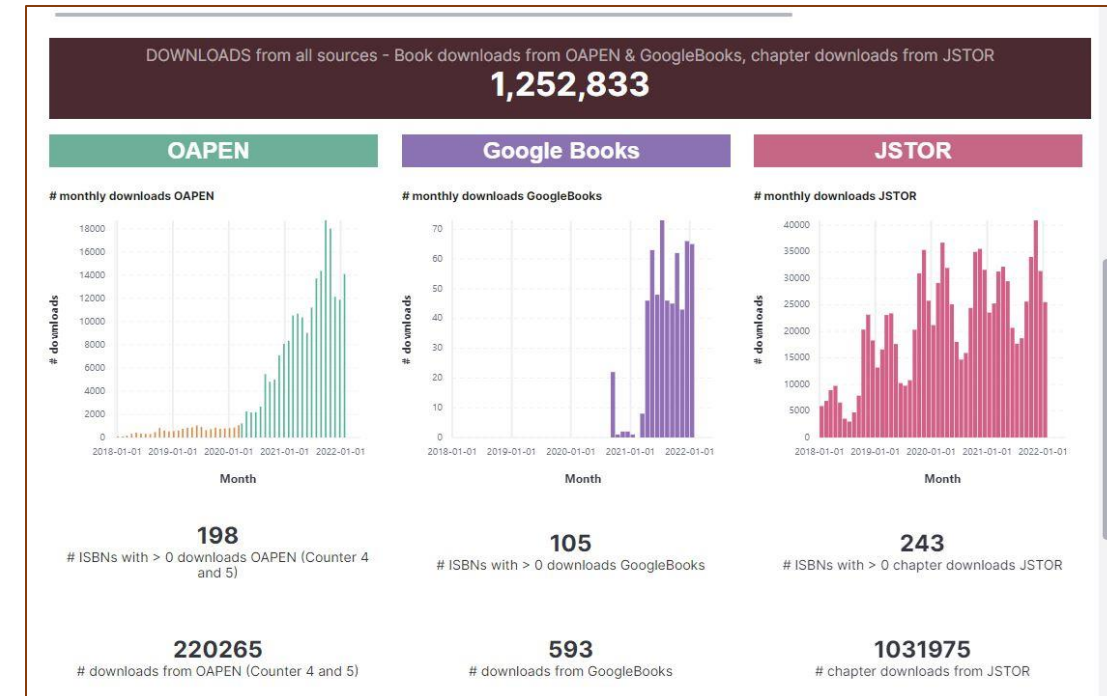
DOWNLOADS from all sources - Book downloads from OAPEN & GoogleBooks, chapter downloads from JSTOR
1,252,833

OAPEN

# monthly downloads OAPEN

18000
16000
14000
12000
10000
8000
6000
4000
2000
0

# downloads

2018-01-01 2019-01-01 2020-01-01 2021-01-01 2022-01-01

Month

Google Books

# monthly downloads GoogleBooks

70
60
50
40
30
20
10
0

# downloads

2018-01-01 2019-01-01 2020-01-01 2021-01-01 2022-01-01

Month

JSTOR

# monthly downloads JSTOR

40000
35000
30000
25000
20000
15000
10000
5000
0

# downloads

2018-01-01 2019-01-01 2020-01-01 2021-01-01 2022-01-01

Month

198
# ISBNs with > 0 downloads OAPEN (Counter 4 and 5)

105
# ISBNs with > 0 downloads GoogleBooks

243
# ISBNs with > 0 chapter downloads JSTOR

220265
# downloads from OAPEN (Counter 4 and 5)

593
# downloads from GoogleBooks

1031975
# chapter downloads from JSTOR